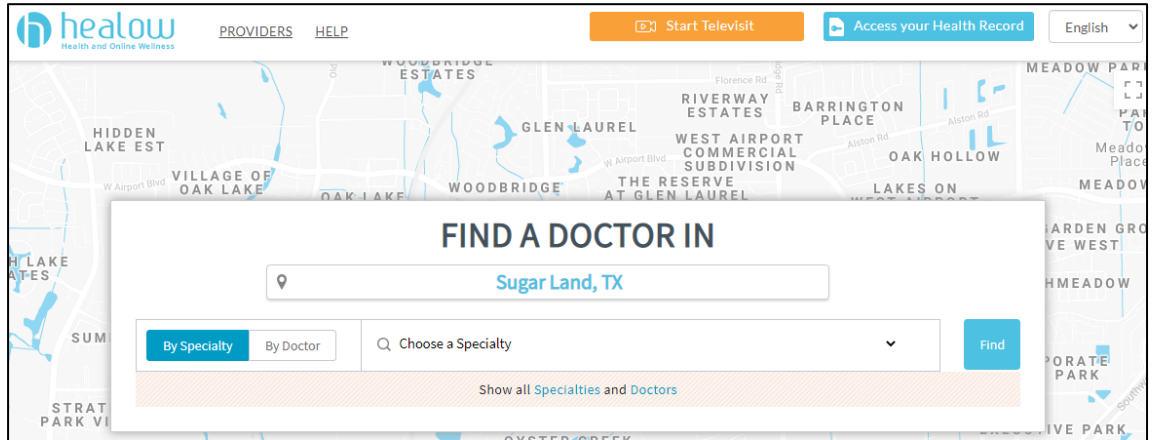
healow
Health and Online Wellness

PROVIDERS HELP

Start Televisit

Access your Health Record

English

WOODBRIDGE ESTATES

HIDDEN LAKE EST

GLEN LAUREL

RIVERWAY ESTATES

BARRINGTON PLACE

WEST AIRPORT COMMERCIAL SUBDIVISION

OAK HOLLOW

MEADOW PARK

VILLAGE OF OAK LAKE

OAK LAKE

WOODBRIDGE

THE RESERVE AT GLEN LAUREL

LAKES ON WEST AIRPORT

MEADOW

W Airport Blvd

Florence Rd

Alston Rd

FIND A DOCTOR IN

Sugar Land, TX

By Specialty

By Doctor

Choose a Specialty

Find

Show all Specialties and Doctors

SUM

STRAT PARK VI

OYSTER CREEK

ARDEN GRO VE WEST

HMEADOW

PORATE PARK

EXECUTIVE PARK